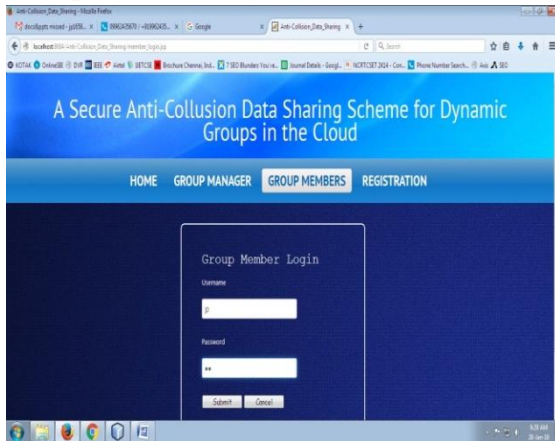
Anti-Collusion_Data_Sharing - Mozilla Firefox

docsfiyppts missed - jp1698... × 9884242670 / +9198424... × Google × Anti-Collusion_Data_Sharing × +

localhost:8084/Anti-Collusion_Data_Sharing/member_login.jsp

Search

KOTAK Online SBI DVR IEEE Airtel 1STCSE Brochure Chennai, Ind... 7 SEO Blunders You've... Journal Details - Googl... NCRTCSET 2024 - Con... Phone Number Search... Axis SEO

A Secure Anti-Collusion Data Sharing Scheme for Dynamic Groups in the Cloud

HOME GROUP MANAGER GROUP MEMBERS REGISTRATION

Group Member Login

Username

p

Password

••

Submit Cancel

9:28 AM
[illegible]